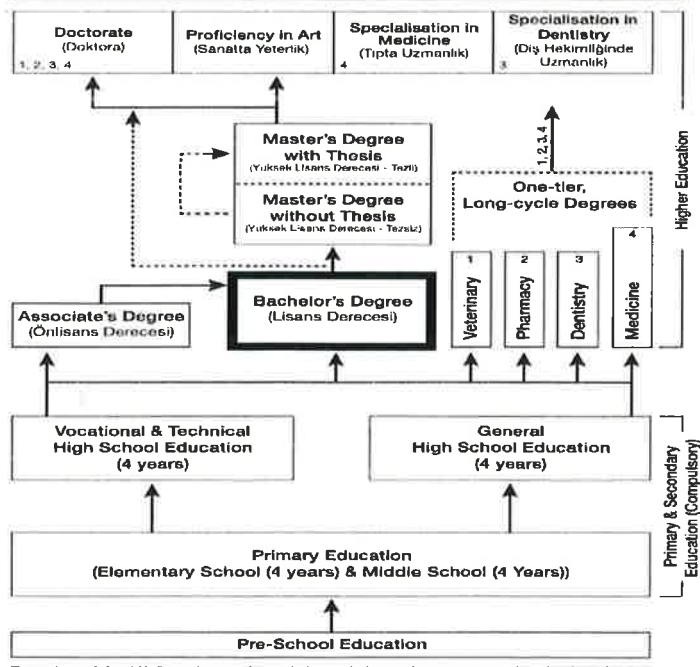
Doctorate
(Doktora)
1, 2, 3, 4

Proficiency in Art
(Sanatta Yeterlik)

Specialisation in Medicine
(Tıpta Uzmanlık)
4

Specialisation in Dentistry
(Diş Hekimliğinde Uzmanlık)
3

Higher Education

Master's Degree with Thesis
(Yüksek Lisans Derecesi - Tezli)

Master's Degree without Thesis
(Yüksek Lisans Derecesi - Tezsiz)

1, 2, 3, 4

One-tier, Long-cycle Degrees

Associate's Degree
(Önlisans Derecesi)

Bachelor's Degree
(Lisans Derecesi)

1
Veterinary

2
Pharmacy

3
Dentistry

4
Medicine

Vocational & Technical High School Education
(4 years)

General High School Education
(4 years)

Primary & Secondary Education (Compulsory)

Primary Education
(Elementary School (4 years) & Middle School (4 Years))

Pre-School Education